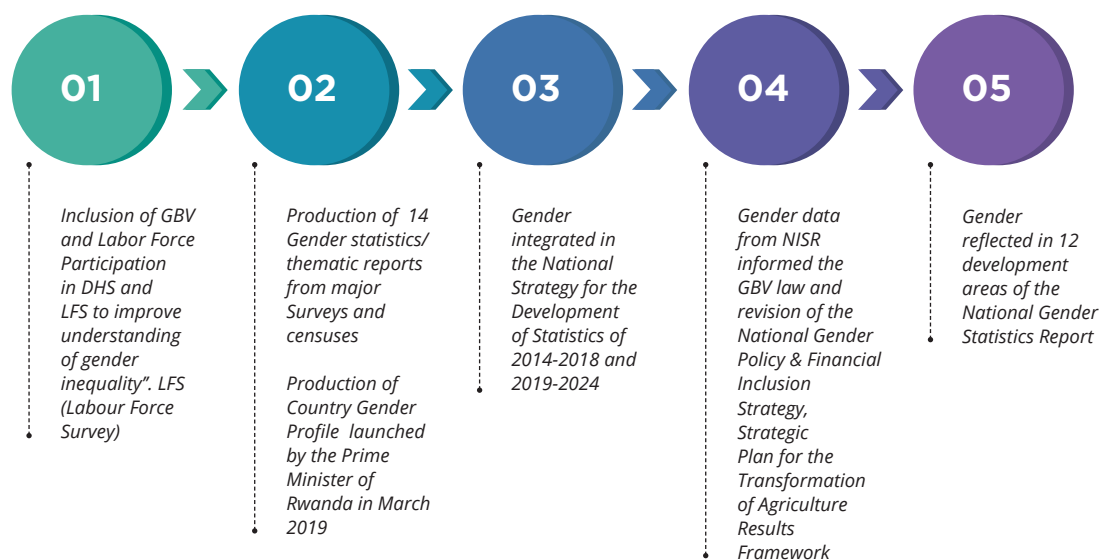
01

02

03

04

05

Inclusion of GBV and Labor Force Participation in DHS and LFS to improve understanding of gender inequality". LFS (Labour Force Survey)

Production of 14 Gender statistics/ thematic reports from major Surveys and censuses

Production of Country Gender Profile launched by the Prime Minister of Rwanda in March 2019

Gender integrated in the National Strategy for the Development of Statistics of 2014-2018 and 2019-2024

Gender data from NISR informed the GBV law and revision of the National Gender Policy & Financial Inclusion Strategy, Strategic Plan for the Transformation of Agriculture Results Framework

Gender reflected in 12 development areas of the National Gender Statistics Report